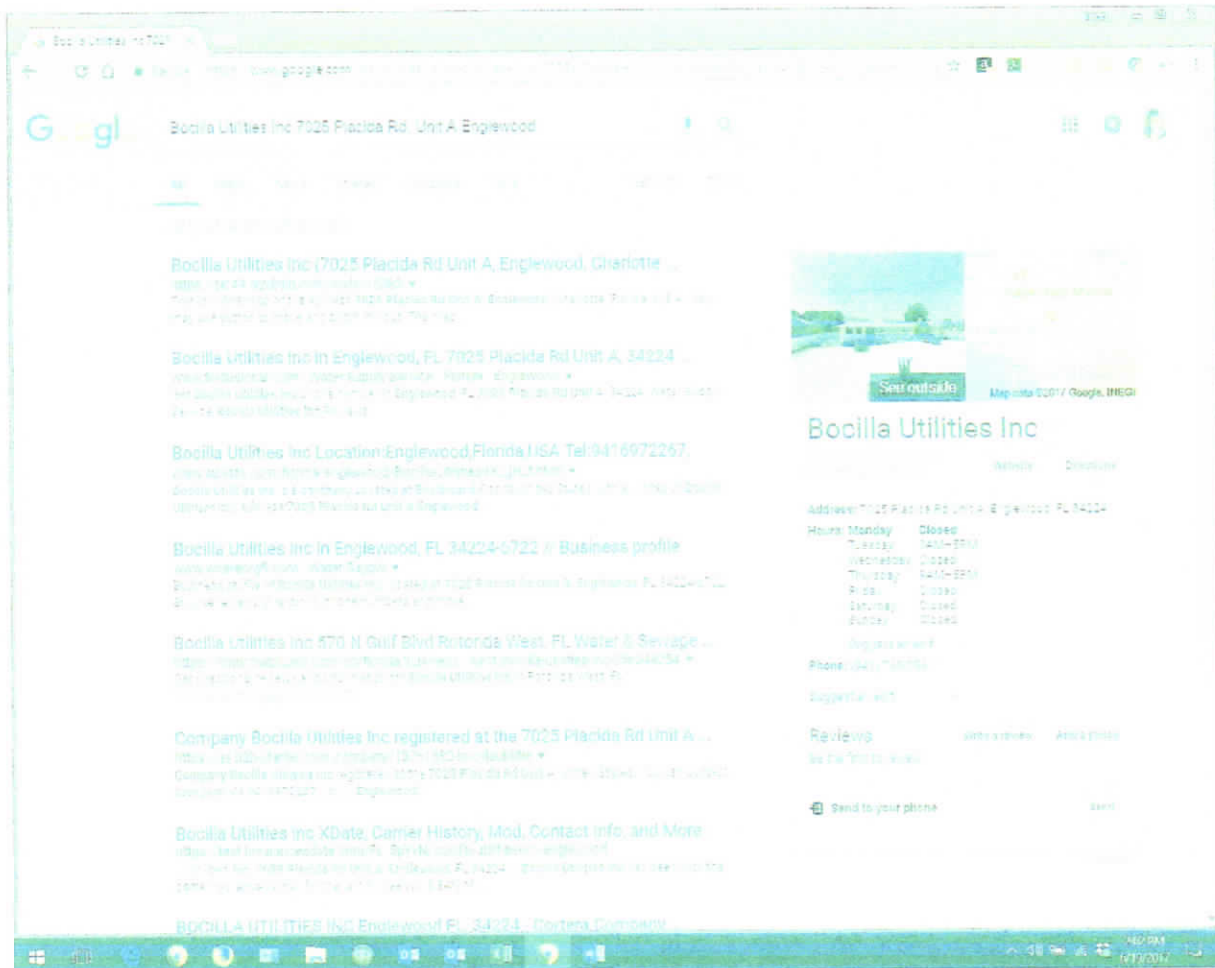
Bocilla Utilities Inc 7025 ×

https://www.google.com

Google

Bocilla Utilities Inc 7025 Placida Rd. Unit A Englewood

Bocilla Utilities Inc (7025 Placida Rd Unit A, Englewood, Charlotte ...

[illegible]

Bocilla Utilities Inc in Englewood, FL 7025 Placida Rd Unit A, 34224 ...

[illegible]

Bocilla Utilities Inc Location:Englewood,Florida,USA Tel:9416972267.

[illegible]

Bocilla Utilities Inc in Englewood, FL 34224-5722 // Business profile

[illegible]

Bocilla Utilities Inc 570 N Gulf Blvd Rotonda West, FL Water & Sewage ...

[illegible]

Company Bocilla Utilities Inc registered at the 7025 Placida Rd Unit A ...

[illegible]

Bocilla Utilities Inc XDate, Carrier History, Mod, Contact Info, and More

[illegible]

BOCILLA UTILITIES INC Englewood FL 34224 - Cortera Company

See outside

Map data ©2017 Google, INEGI

Bocilla Utilities Inc

Website Directions

Address: 7025 Placida Rd Unit A, Englewood, FL 34224

Hours: Monday Closed
Tuesday 9AM–5PM
Wednesday Closed
Thursday 9AM–5PM
Friday Closed
Saturday Closed
Sunday Closed

Suggest an edit

Phone: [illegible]

Suggest an edit

Reviews Write a review Add a photo

Be the first to review

Send to your phone Send

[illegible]